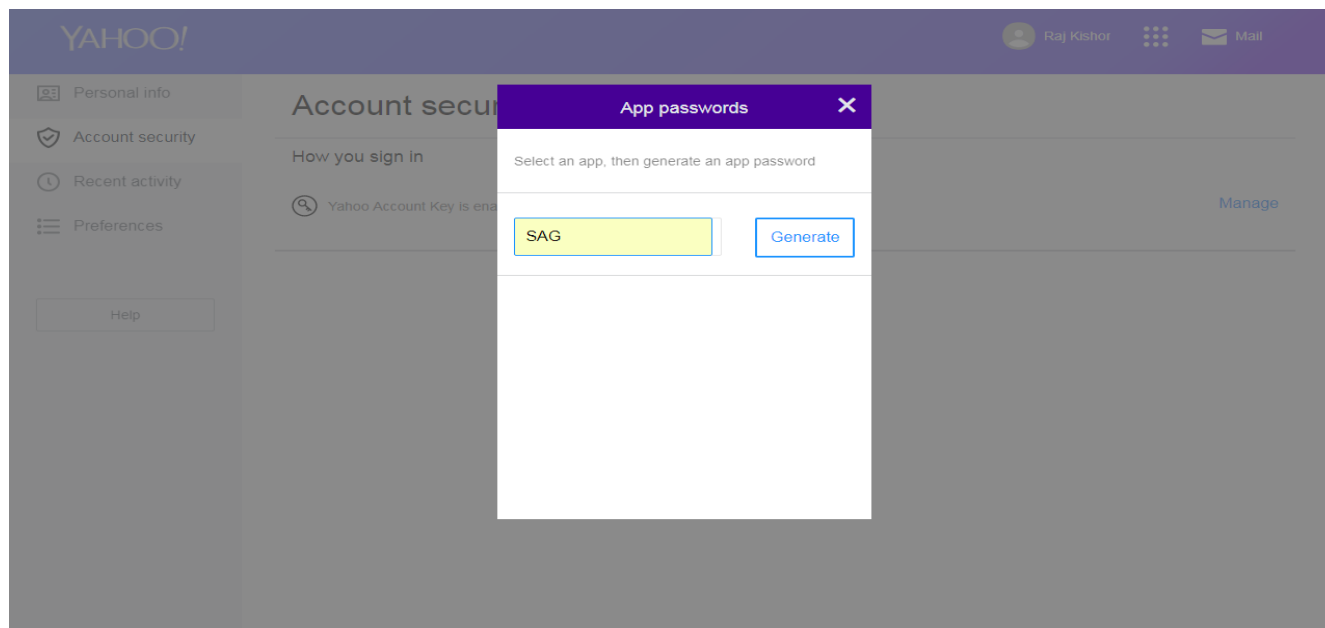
YAHOO!

Raj Kishor

Mail

Personal info

Account security

Recent activity

Preferences

Help

Account secur

How you sign in

Yahoo Account Key is ena

Manage

App passwords

Select an app, then generate an app password

SAG

Generate